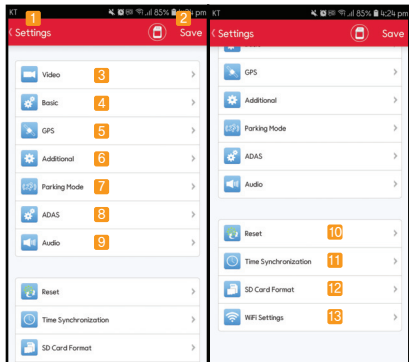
KT 85% 4:24 pm
1
< Settings
2
Save

Video 3
Basic 4
GPS 5
Additional 6
Parking Mode 7
ADAS 8
Audio 9

Reset
Time Synchronization
SD Card Format

KT 85% 4:24 pm
< Settings
Save

GPS
Additional
Parking Mode
ADAS
Audio

Reset 10
Time Synchronization 11
SD Card Format 12
WiFi Settings 13